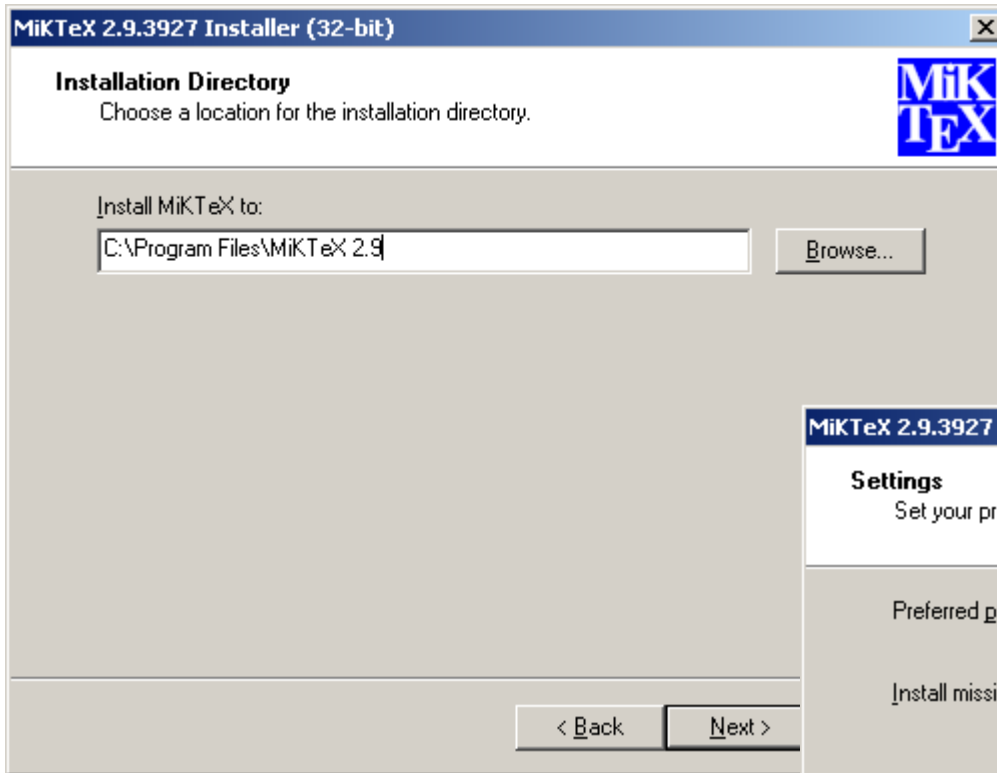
MiKTeX 2.9.3927 Installer (32-bit)

Installation Directory
Choose a location for the installation directory.

MiK TEX

Install MiKTeX to:

C:\Program Files\MiKTeX 2.9

Browse...

< Back

Next >

MiKTeX 2.9.3927

Settings
Set your pr

Preferred p

Install missi